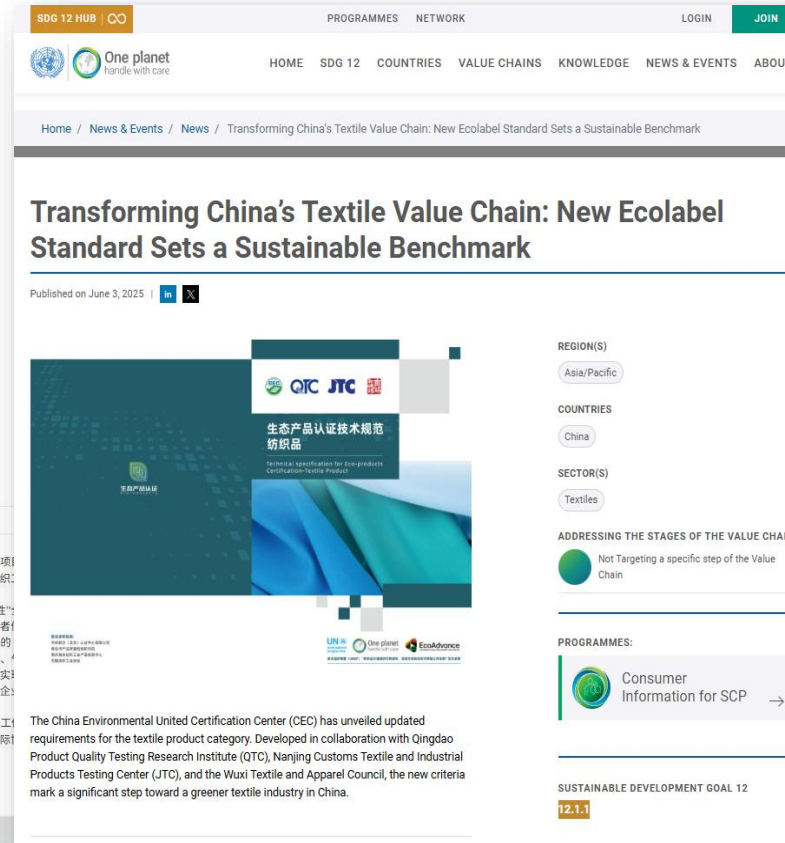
SDG 12 HUB | ∞

PROGRAMMES NETWORK

LOGIN JOIN

One planet handle with care

HOME SDG 12 COUNTRIES VALUE CHAINS KNOWLEDGE NEWS & EVENTS ABOU

Home / News & Events / News / Transforming China's Textile Value Chain: New Ecolabel Standard Sets a Sustainable Benchmark

Transforming China's Textile Value Chain: New Ecolabel Standard Sets a Sustainable Benchmark

Published on June 3, 2025 | in 𝕏

QTC JTC

生态产品认证技术规范 纺织品

Technical specification for Eco-products Certification-Textile Product

生态产品认证

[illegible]

One planet EcoAdvance

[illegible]

The China Environmental United Certification Center (CEC) has unveiled updated requirements for the textile product category. Developed in collaboration with Qingdao Product Quality Testing Research Institute (QTC), Nanjing Customs Textile and Industrial Products Testing Center (JTC), and the Wuxi Textile and Apparel Council, the new criteria mark a significant step toward a greener textile industry in China.

REGION(S)

Asia/Pacific

COUNTRIES

China

SECTOR(S)

Textiles

ADDRESSING THE STAGES OF THE VALUE CHAI

Not Targeting a specific step of the Value Chain

PROGRAMMES:

Consumer Information for SCP →

SUSTAINABLE DEVELOPMENT GOAL 12

12.1.1